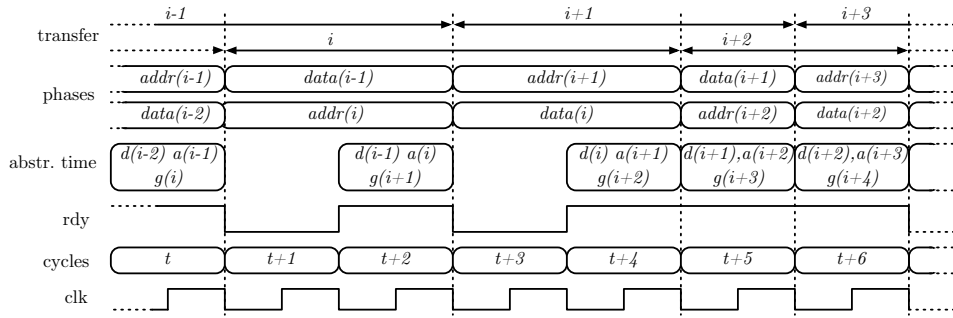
transfer
i-1
i
i+1
i+2
i+3

phases
addr(i-1)
data(i-1)
addr(i+1)
data(i+1)
addr(i+3)
data(i-2)
addr(i)
data(i)
addr(i+2)
data(i+2)

abstr. time
d(i-2) a(i-1) g(i)
d(i-1) a(i) g(i+1)
d(i) a(i+1) g(i+2)
d(i+1),a(i+2) g(i+3)
d(i+2),a(i+3) g(i+4)

rdy

cycles
t
t+1
t+2
t+3
t+4
t+5
t+6

clk